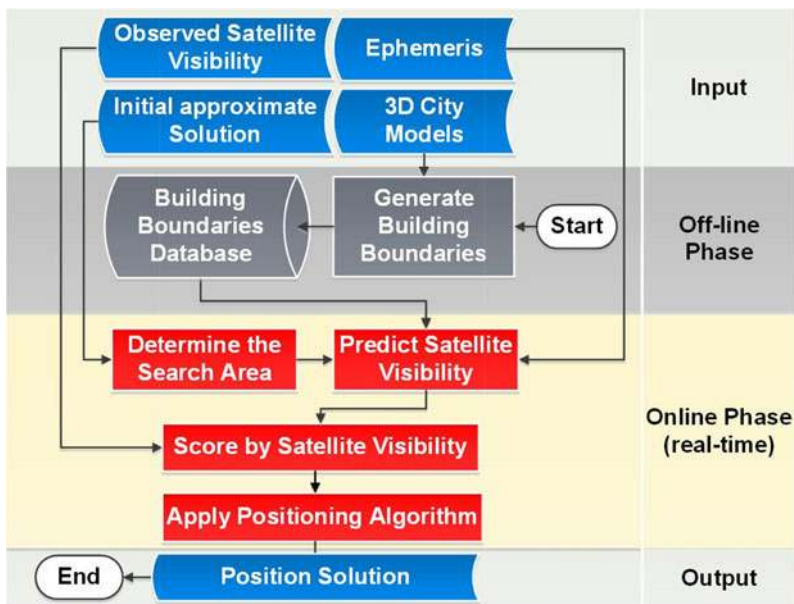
Observed Satellite Visibility

Ephemeris

Input

Initial approximate Solution

3D City Models

Building Boundaries Database

Generate Building Boundaries

Start

Off-line Phase

Determine the Search Area

Predict Satellite Visibility

Online Phase (real-time)

Score by Satellite Visibility

Apply Positioning Algorithm

End

Position Solution

Output